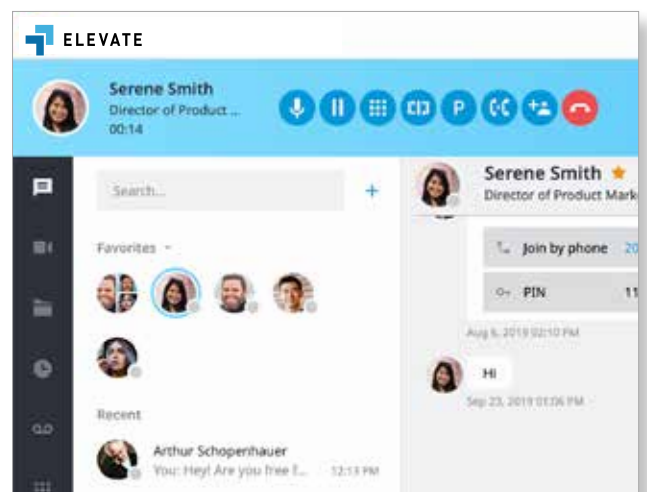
ELEVATE

Serene Smith
Director of Product ...
00:14

P

Search...

+

Favorites

Recent

Arthur Schopenhauer
You: Hey! Are you free f...
12:13 PM

Serene Smith
Director of Product Mark

Join by phone 20

PIN 11

Aug 6, 2019 02:10 PM

Hi

Sep 23, 2019 01:36 PM